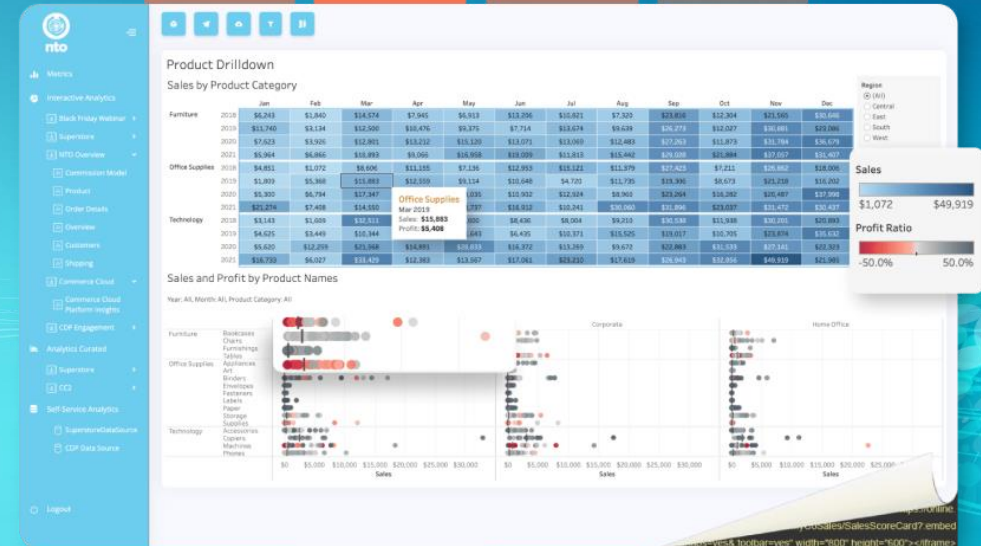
nto

Metrics
Interactive Analytics
Black Friday Webinar
Superstore
NTO Overview
Commission Model
Product
Order Details
Overview
Customers
Shipping
Commerce Cloud
Commerce Cloud Platform Insights
CDP Engagement
Analytics Curated
Superstore
CCI
Self-Service Analytics
SuperstoreDataSource
CDP Data Source
Logout

Product Drilldown

Sales by Product Category

| | | Jan | Feb | Mar | Apr | May | Jun | Jul | Aug | Sep | Oct | Nov | Dec |
|---|---|---|---|---|---|---|---|---|---|---|---|---|---|
| Furniture | 2018 | $6,243 | $1,840 | $14,574 | $7,941 | $6,913 | $13,206 | $10,821 | $7,320 | $23,816 | $12,304 | $21,565 | $30,646 |
| | 2019 | $11,740 | $3,134 | $12,500 | $10,476 | $9,375 | $7,714 | $13,674 | $9,639 | $26,273 | $12,027 | $30,881 | $23,086 |
| | 2020 | $7,623 | $3,926 | $12,801 | $13,212 | $15,120 | $13,071 | $13,069 | $12,483 | $27,263 | $11,873 | $31,784 | $36,679 |
| | 2021 | $5,964 | $6,866 | $10,893 | $9,065 | $16,958 | $19,009 | $11,813 | $15,442 | $29,028 | $21,884 | $37,057 | $30,407 |
| Office Supplies | 2018 | $4,851 | $1,072 | $6,606 | $11,155 | $7,136 | $12,953 | $11,123 | $11,379 | $27,423 | $7,211 | $26,862 | $18,006 |
| | 2019 | $1,809 | $5,368 | $15,883 | $12,559 | $9,114 | $10,648 | $4,720 | $11,735 | $19,396 | $8,673 | $21,218 | $16,202 |
| | 2020 | $5,300 | $6,794 | $17,347 | | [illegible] | $12,932 | $12,524 | $8,963 | $23,264 | $16,282 | $20,487 | $37,998 |
| | 2021 | $21,274 | $7,408 | $14,550 | | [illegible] | $18,241 | $10,241 | $30,060 | $31,896 | $23,037 | $31,472 | $30,437 |
| Technology | 2018 | $3,143 | $1,609 | $32,511 | | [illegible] | $8,436 | $8,004 | $9,210 | $30,538 | $11,938 | $30,201 | $20,893 |
| | 2019 | $4,625 | $3,449 | $10,344 | | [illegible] | $15,104 | $11,321 | $15,226 | $19,017 | $10,704 | $23,674 | $35,632 |
| | 2020 | $5,620 | $12,259 | $21,568 | $14,891 | $26,433 | $16,372 | $13,269 | $9,672 | $22,863 | $31,533 | $27,141 | $22,323 |
| | 2021 | $16,733 | $6,027 | $33,429 | $12,363 | $13,567 | $17,061 | $23,210 | $17,619 | $26,943 | $32,956 | $49,919 | $21,981 |

Office Supplies
Mar 2019
Sales: $15,883
Profit: $5,406

Region
(All)
Central
East
South
West

Sales
$1,072 $49,919
Profit Ratio
-50.0% 50.0%

Sales and Profit by Product Names
Year: All, Month: All, Product Category: All

Corporate Home Office

Furniture Bookcases Chairs Furnishings Tables
Office Supplies Appliances Art Binders Envelopes Fasteners Labels Paper Storage Supplies
Technology Accessories Copiers Machines Phones

$0 $5,000 $10,000 $15,000 $20,000 $25,000 $30,000
Sales

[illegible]Sales/SalesScoreCard? embed
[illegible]yes& toolbar=yes" width="800" height="600"></iframe>